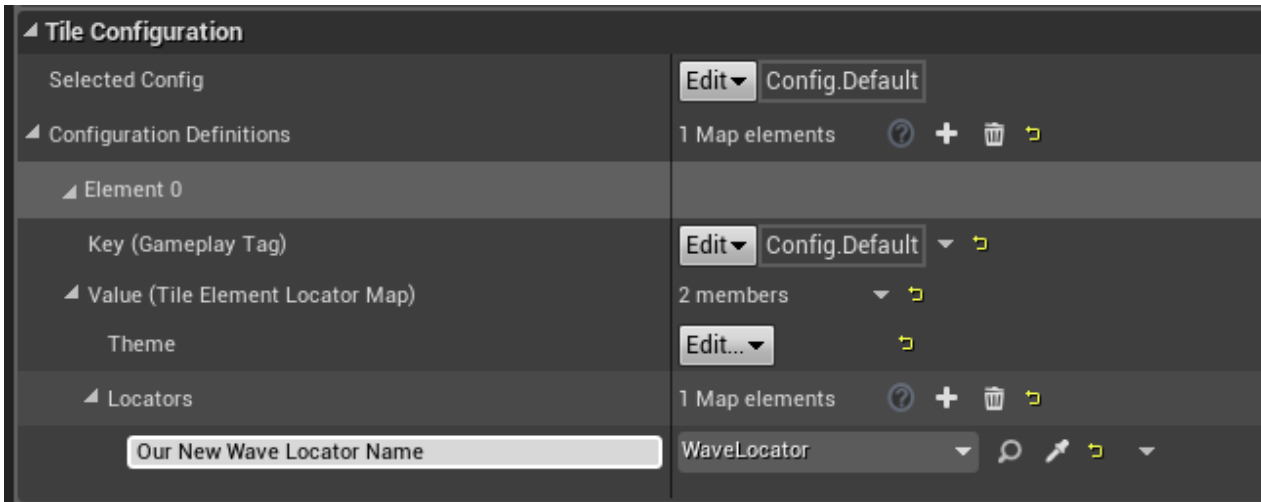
Tile Configuration

| | |
|---|---|
| Selected Config | Edit Config.Default |
| Configuration Definitions | 1 Map elements |
| Element 0 | |
| Key (Gameplay Tag) | Edit Config.Default |
| Value (Tile Element Locator Map) | 2 members |
| Theme | Edit... |
| Locators | 1 Map elements |
| Our New Wave Locator Name | WaveLocator |